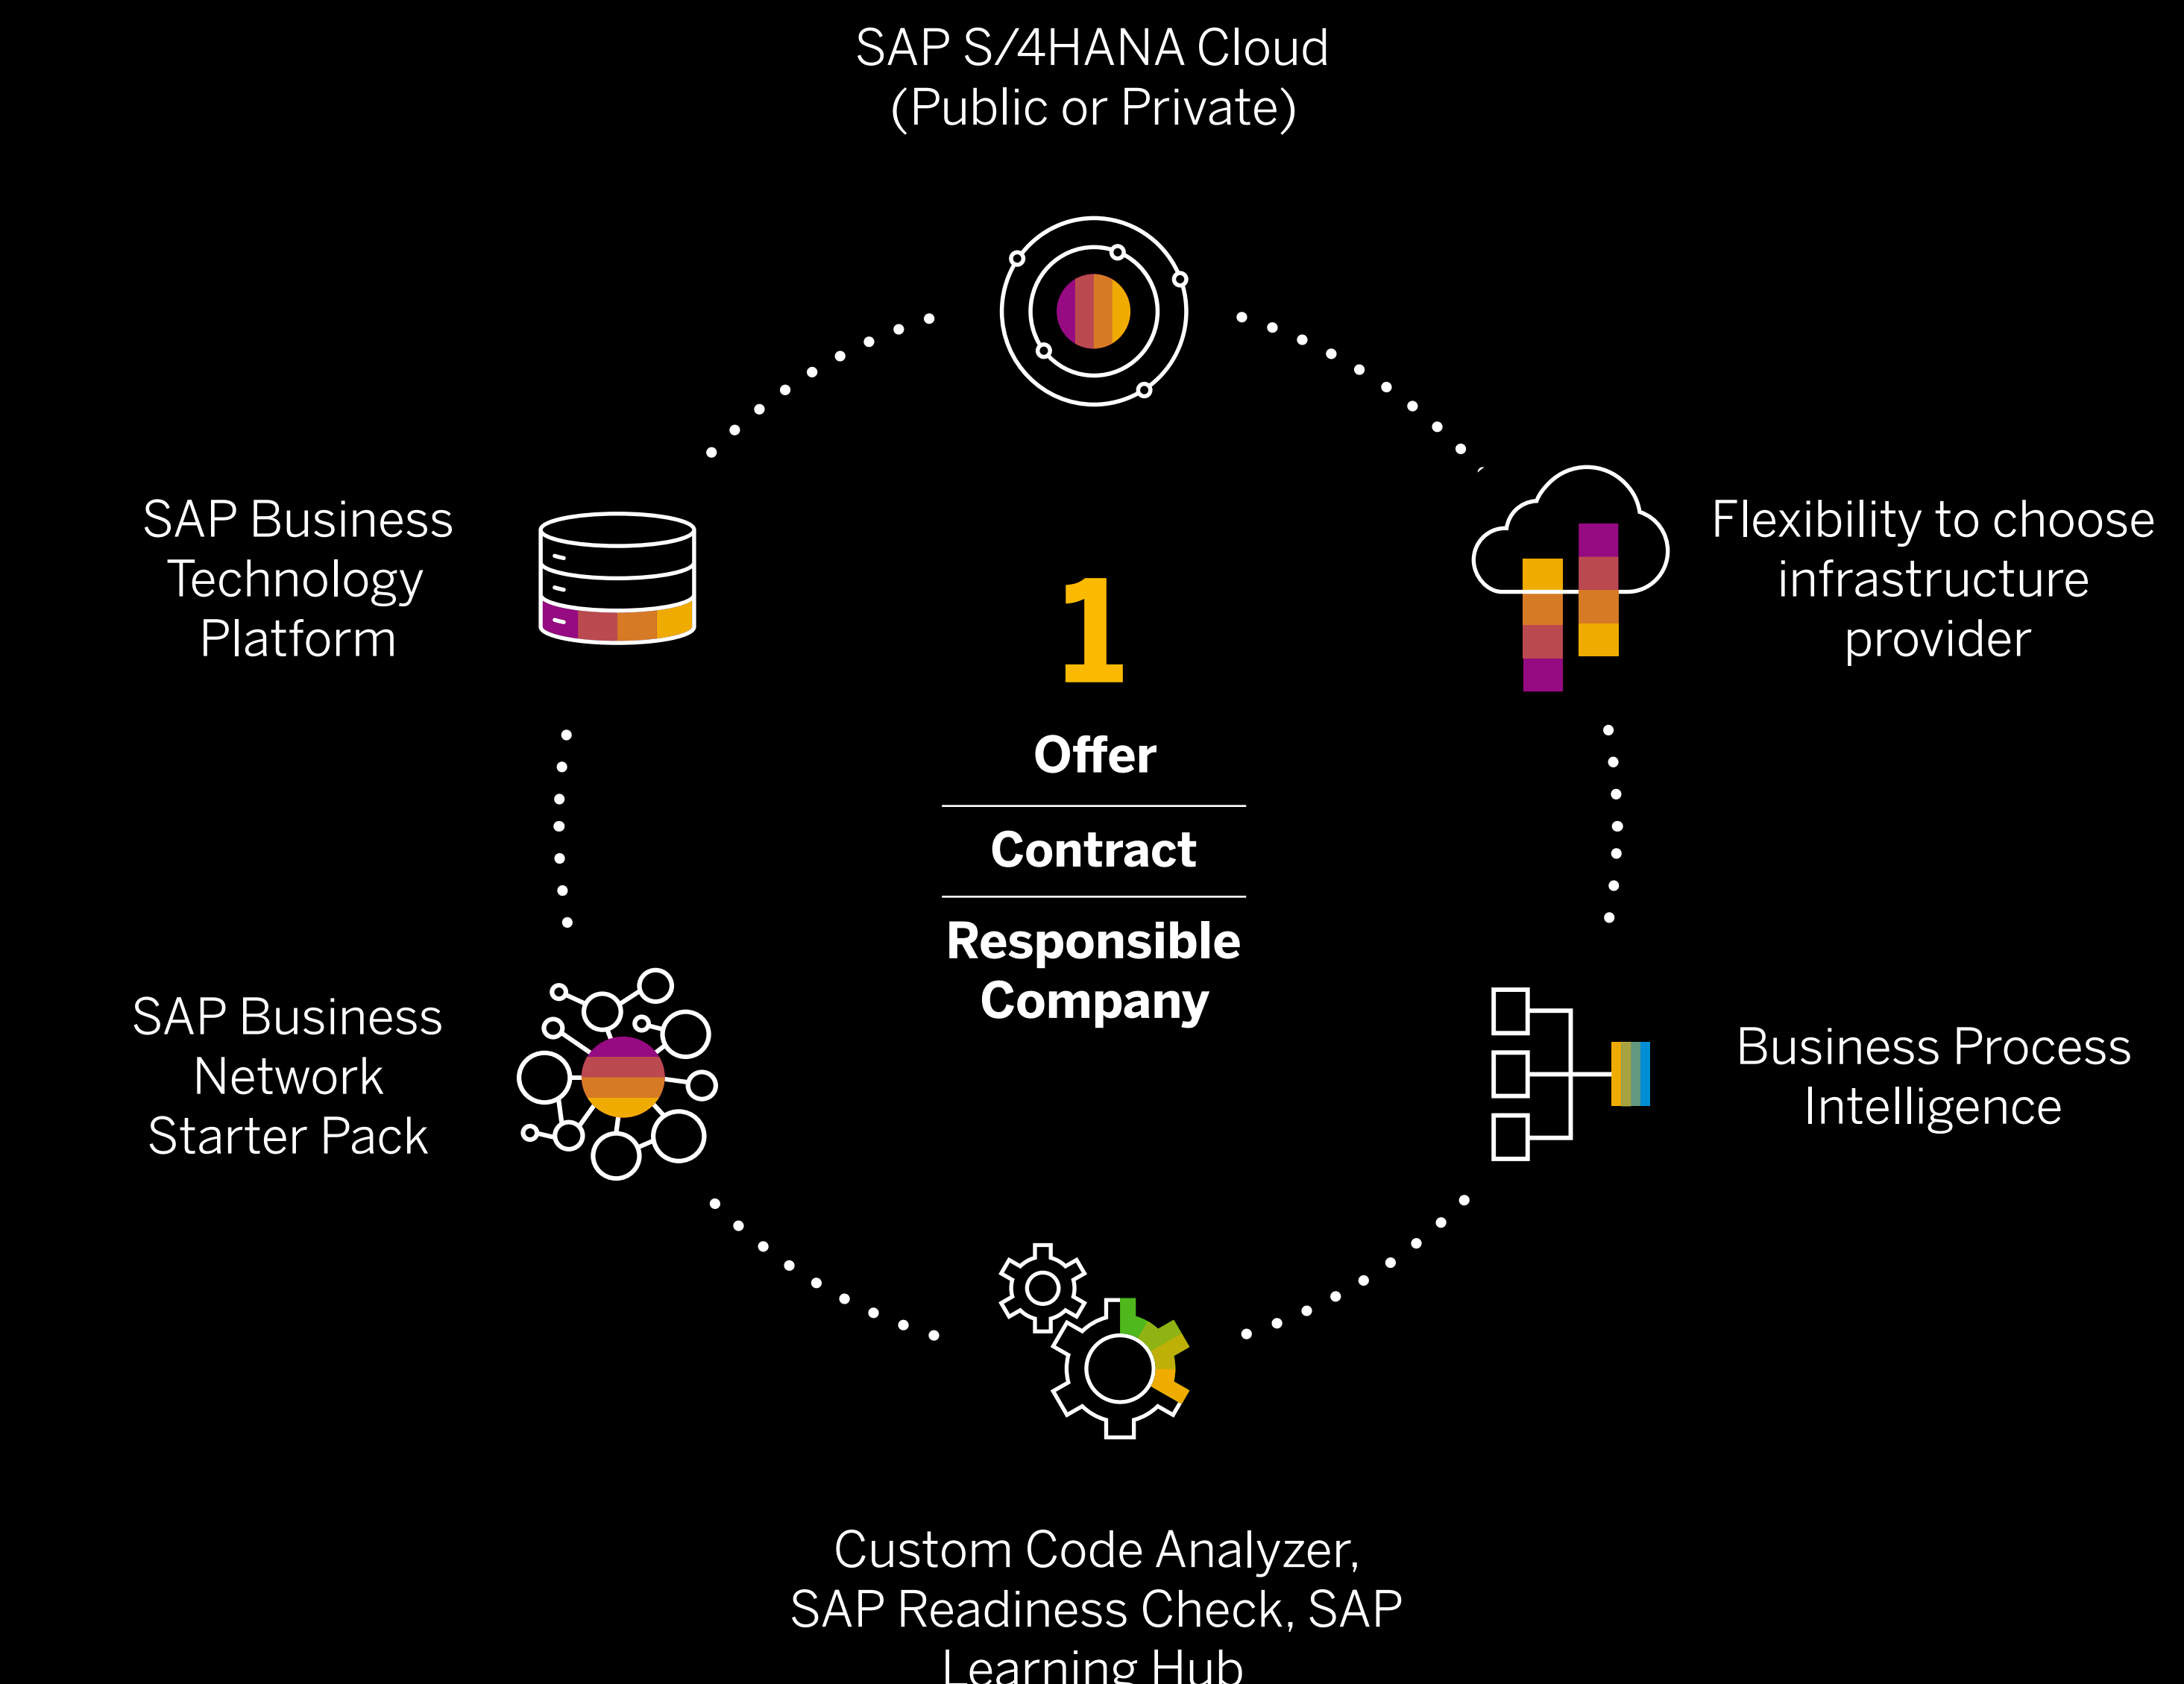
SAP S/4HANA Cloud
(Public or Private)

SAP Business
Technology
Platform

Flexibility to choose
infrastructure
provider

1

Offer

Contract

Responsible
Company

SAP Business
Network
Starter Pack

Business Process
Intelligence

Custom Code Analyzer,
SAP Readiness Check, SAP
Learning Hub